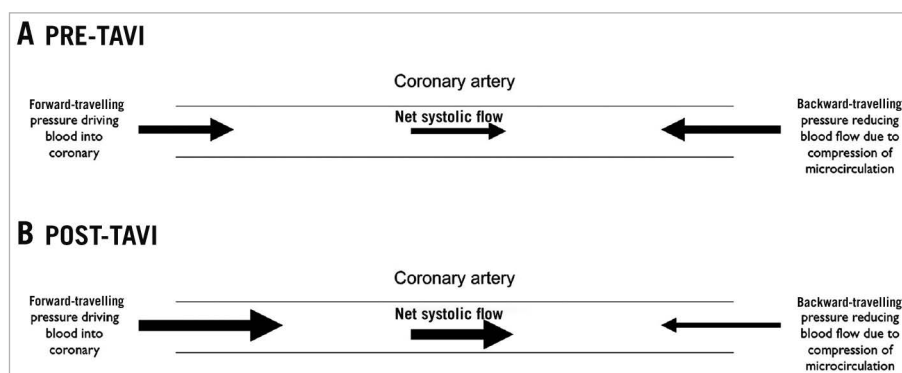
A PRE-TAVI

Coronary artery

Forward-travelling pressure driving blood into coronary

Net systolic flow

Backward-travelling pressure reducing blood flow due to compression of microcirculation

B POST-TAVI

Coronary artery

Forward-travelling pressure driving blood into coronary

Net systolic flow

Backward-travelling pressure reducing blood flow due to compression of microcirculation